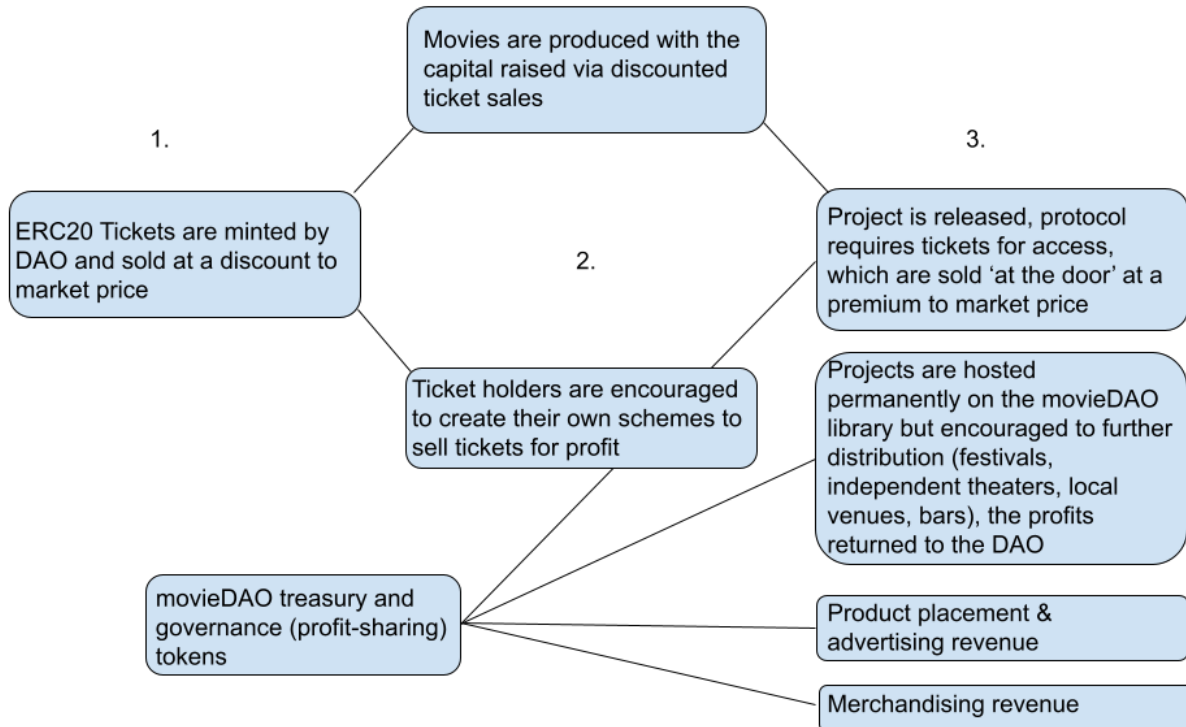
Movies are produced with the capital raised via discounted ticket sales

1.

3.

ERC20 Tickets are minted by DAO and sold at a discount to market price

2.

Project is released, protocol requires tickets for access, which are sold 'at the door' at a premium to market price

Ticket holders are encouraged to create their own schemes to sell tickets for profit

Projects are hosted permanently on the movieDAO library but encouraged to further distribution (festivals, independent theaters, local venues, bars), the profits returned to the DAO

movieDAO treasury and governance (profit-sharing) tokens

Product placement & advertising revenue

Merchandising revenue